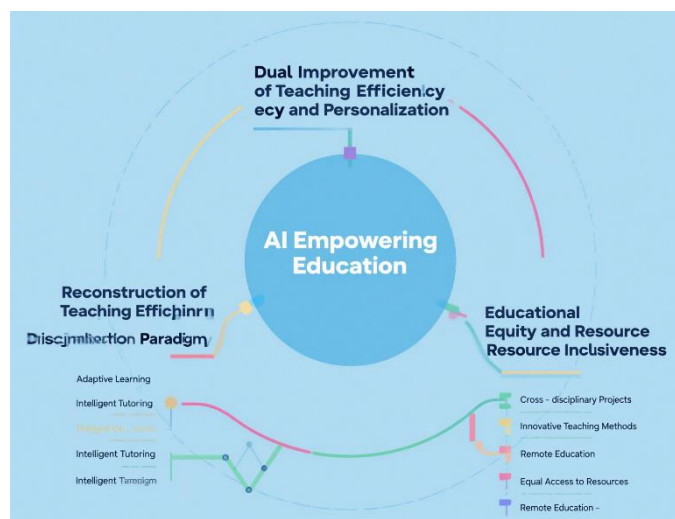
Dual Improvement of Teaching Efficiency ecy and Personalization

AI Empowering Education

Reconstruction of Teaching Efficჩinrn Discjmiliction Paradigm

Educational Equity and Resource Resource Inclusiveness

Adaptive Learning

Intelligent Tutoring

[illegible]

Intelligent Tutoring

Intelligent Tarsigm

Cross - disciplinary Projects

Innovative Teaching Methods

Remote Education

Equal Access to Resources

Remote Education -